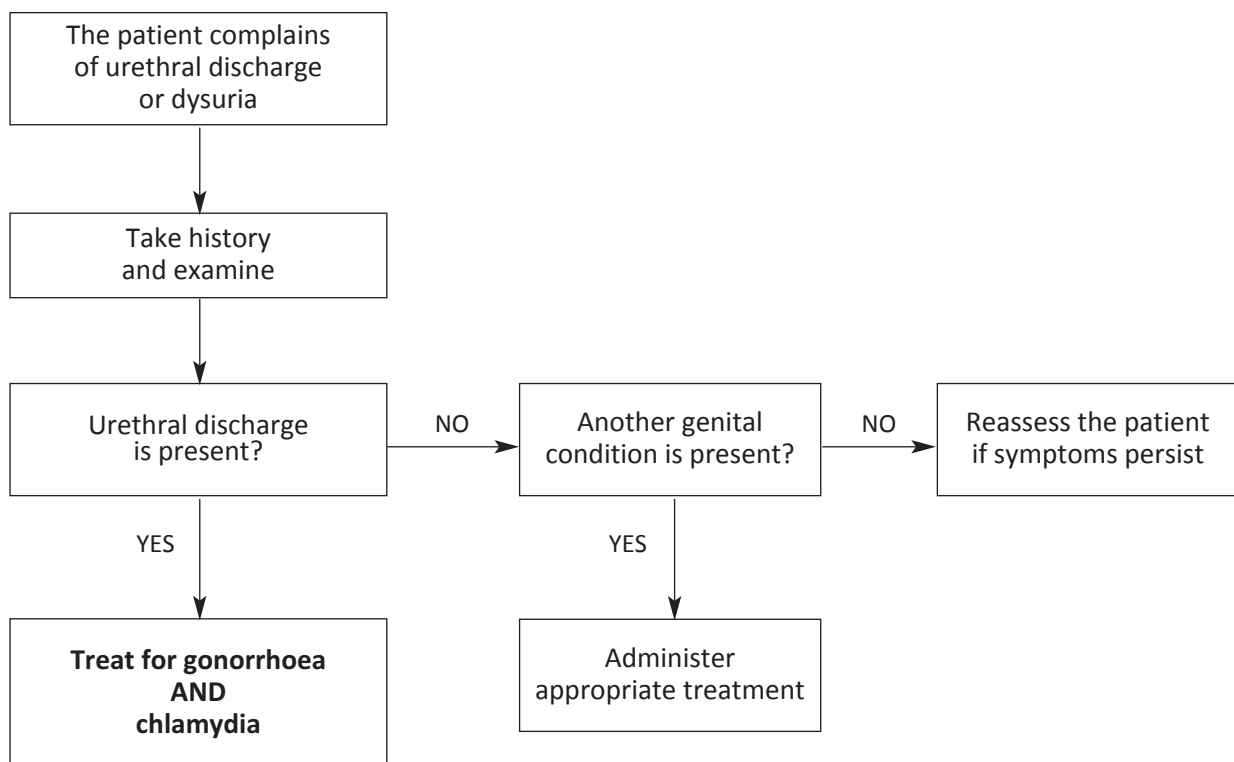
The patient complains of urethral discharge or dysuria

Take history and examine

Urethral discharge is present?

NO

Another genital condition is present?

NO

Reassess the patient if symptoms persist

YES

Treat for gonorrhoea AND chlamydia

YES

Administer appropriate treatment